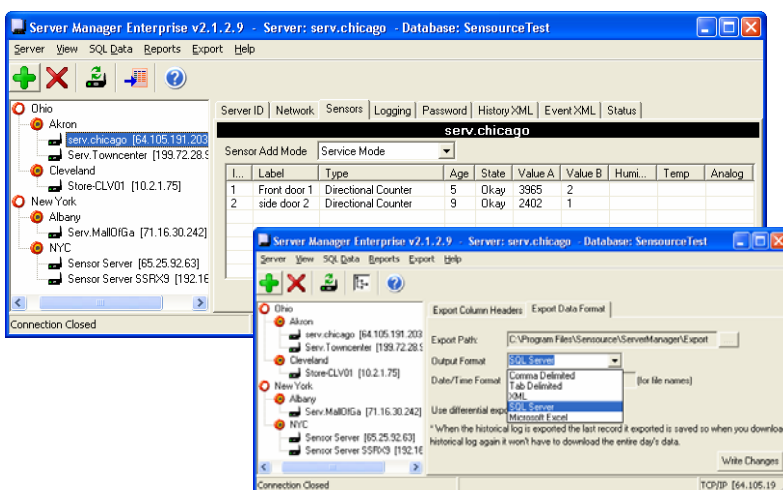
Server Manager Enterprise v2.1.2.9 - Server: serv.chicago - Database: SensourceTest

Server View SQL Data Reports Export Help

Ohio
Akron
serv.chicago [64.105.191.203
Serv.Towncenter [199.72.28.9
Cleveland
Store-CLV01 [10.2.1.75]
New York
Albany
Serv.MallOfGa [71.16.30.242]
NYC
Sensor Server [65.25.92.63]
Sensor Server SSRX9 [192.16

Connection Closed

Server ID | Network | Sensors | Logging | Password | History XML | Event XML | Status

serv.chicago

Sensor Add Mode: Service Mode

| I... | Label | Type | Age | State | Value A | Value B | Humi... | Temp | Analog |
|---|---|---|---|---|---|---|---|---|---|
| 1 | Front door 1 | Directional Counter | 5 | Okay | 3965 | 2 | | | |
| 2 | side door 2 | Directional Counter | 9 | Okay | 2402 | 1 | | | |

Server Manager Enterprise v2.1.2.9 - Server: serv.chicago - Database: SensourceTest

Server View SQL Data Reports Export Help

Ohio
Akron
serv.chicago [64.105.191.203
Serv.Towncenter [199.72.28.9
Cleveland
Store-CLV01 [10.2.1.75]
New York
Albany
Serv.MallOfGa [71.16.30.242]
NYC
Sensor Server [65.25.92.63]
Sensor Server SSRX9 [192.16

Connection Closed

Export Column Headers | Export Data Format

Export Path: C:\Program Files\Sensource\ServerManager\Export
Output Format: SQL Server
Comma Delimited
Tab Delimited
XML
SQL Server
Microsoft Excel
Date/Time Format [for file names]
Use differential exp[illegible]
* When the historical log is exported the last record it exported is saved so when you downloa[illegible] historical log again it won't have to download the entire day's data.

Write Changes

TCP/IP [64.105.19